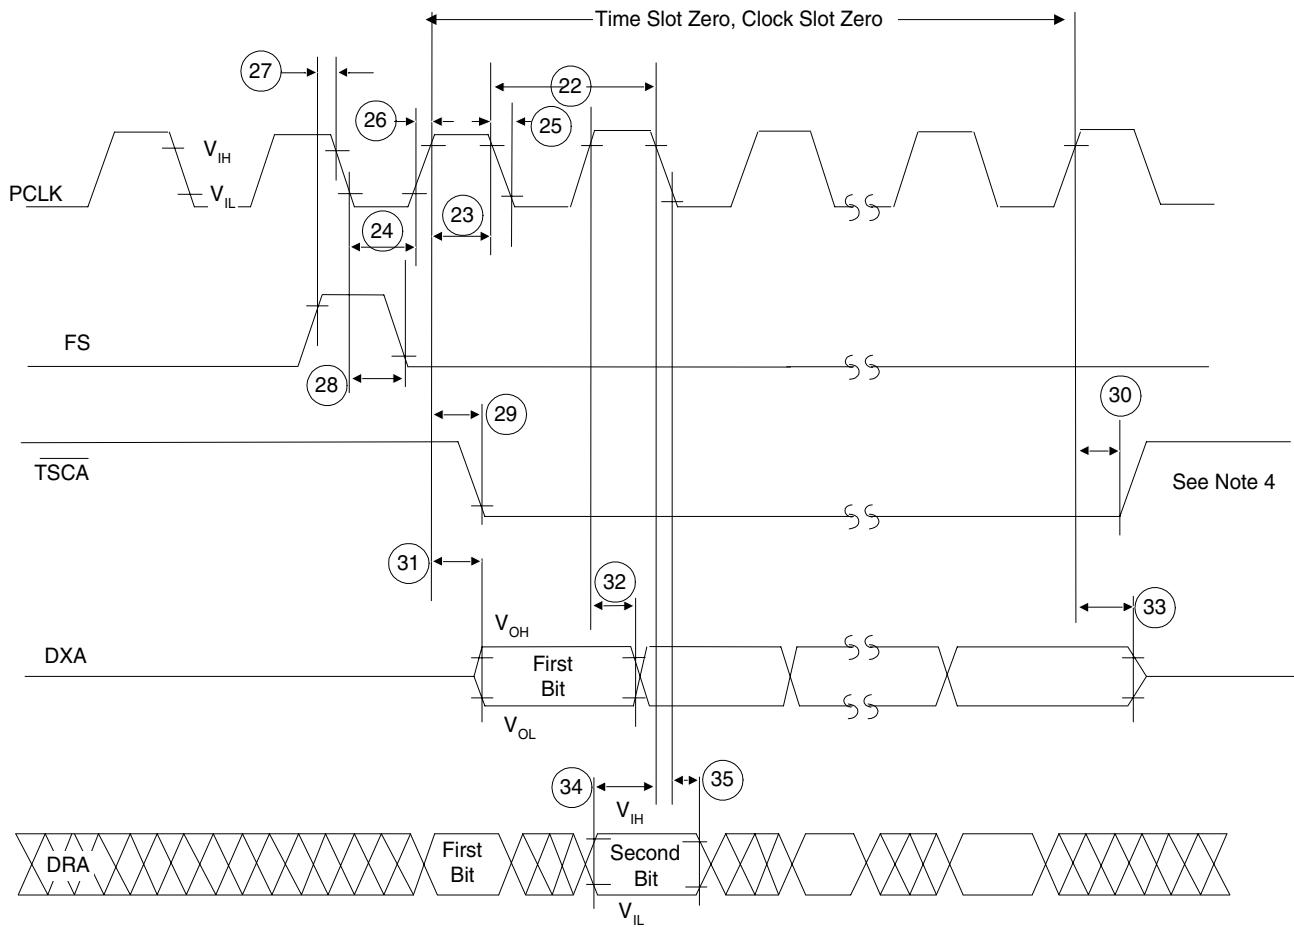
Time Slot Zero, Clock Slot Zero

27

22

26

25

$V_{IH}$

PCLK

$V_{IL}$

24

23

FS

28

29

30

$\overline{TSCA}$

See Note 4

31

32

33

$V_{OH}$

DXA

First Bit

$V_{OL}$

34

35

$V_{IH}$

DRA

First Bit

Second Bit

$V_{IL}$